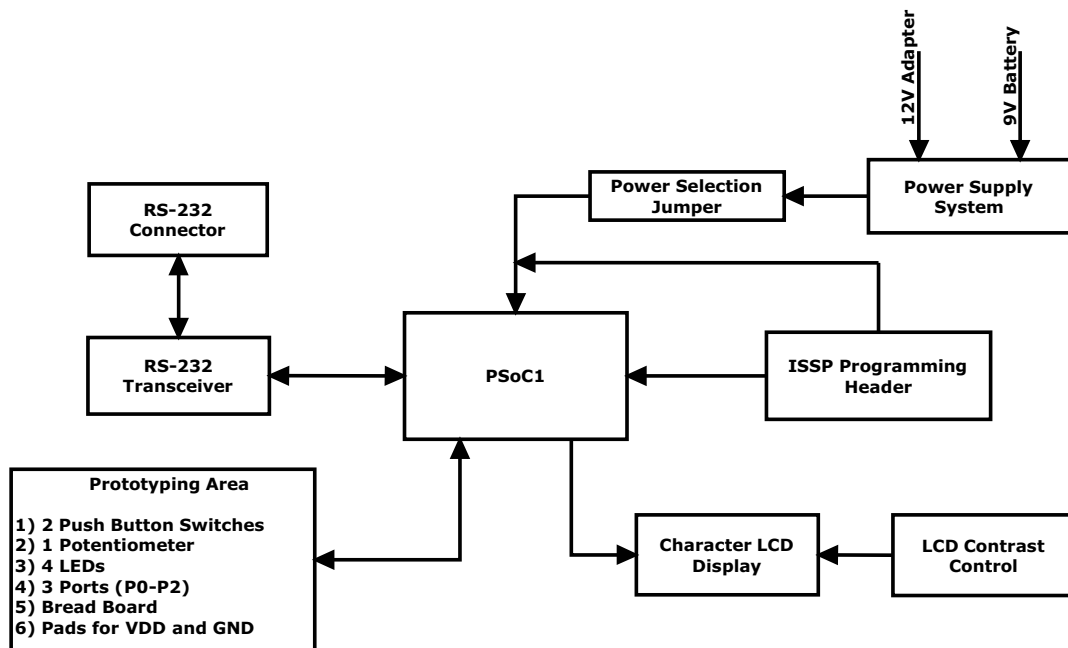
12V Adapter

9V Battery

Power Selection Jumper

Power Supply System

RS-232 Connector

RS-232 Transceiver

PSoC1

ISSP Programming Header

Prototyping Area

1) 2 Push Button Switches
2) 1 Potentiometer
3) 4 LEDs
4) 3 Ports (P0-P2)
5) Bread Board
6) Pads for VDD and GND

Character LCD Display

LCD Contrast Control